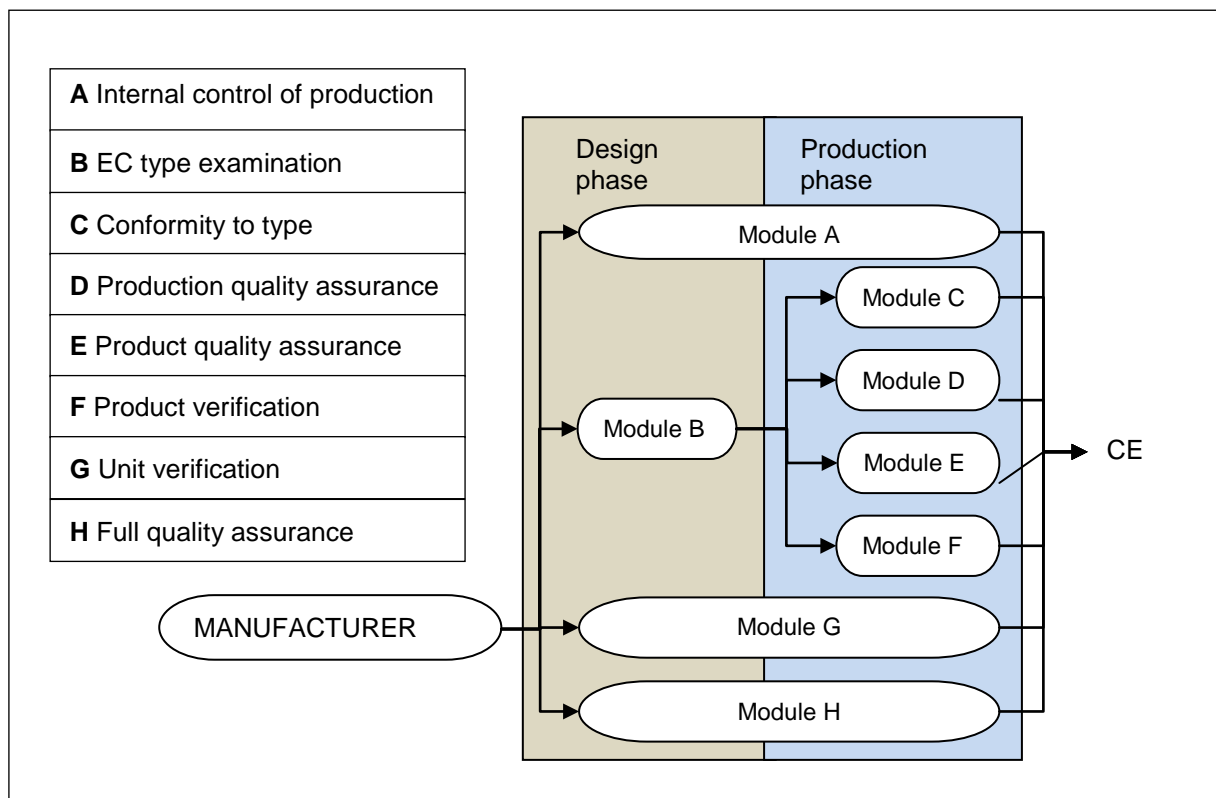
**A** Internal control of production

**B** EC type examination

**C** Conformity to type

**D** Production quality assurance

**E** Product quality assurance

**F** Product verification

**G** Unit verification

**H** Full quality assurance

Design phase

Production phase

Module A

Module C

Module D

Module B

Module E

CE

Module F

MANUFACTURER

Module G

Module H